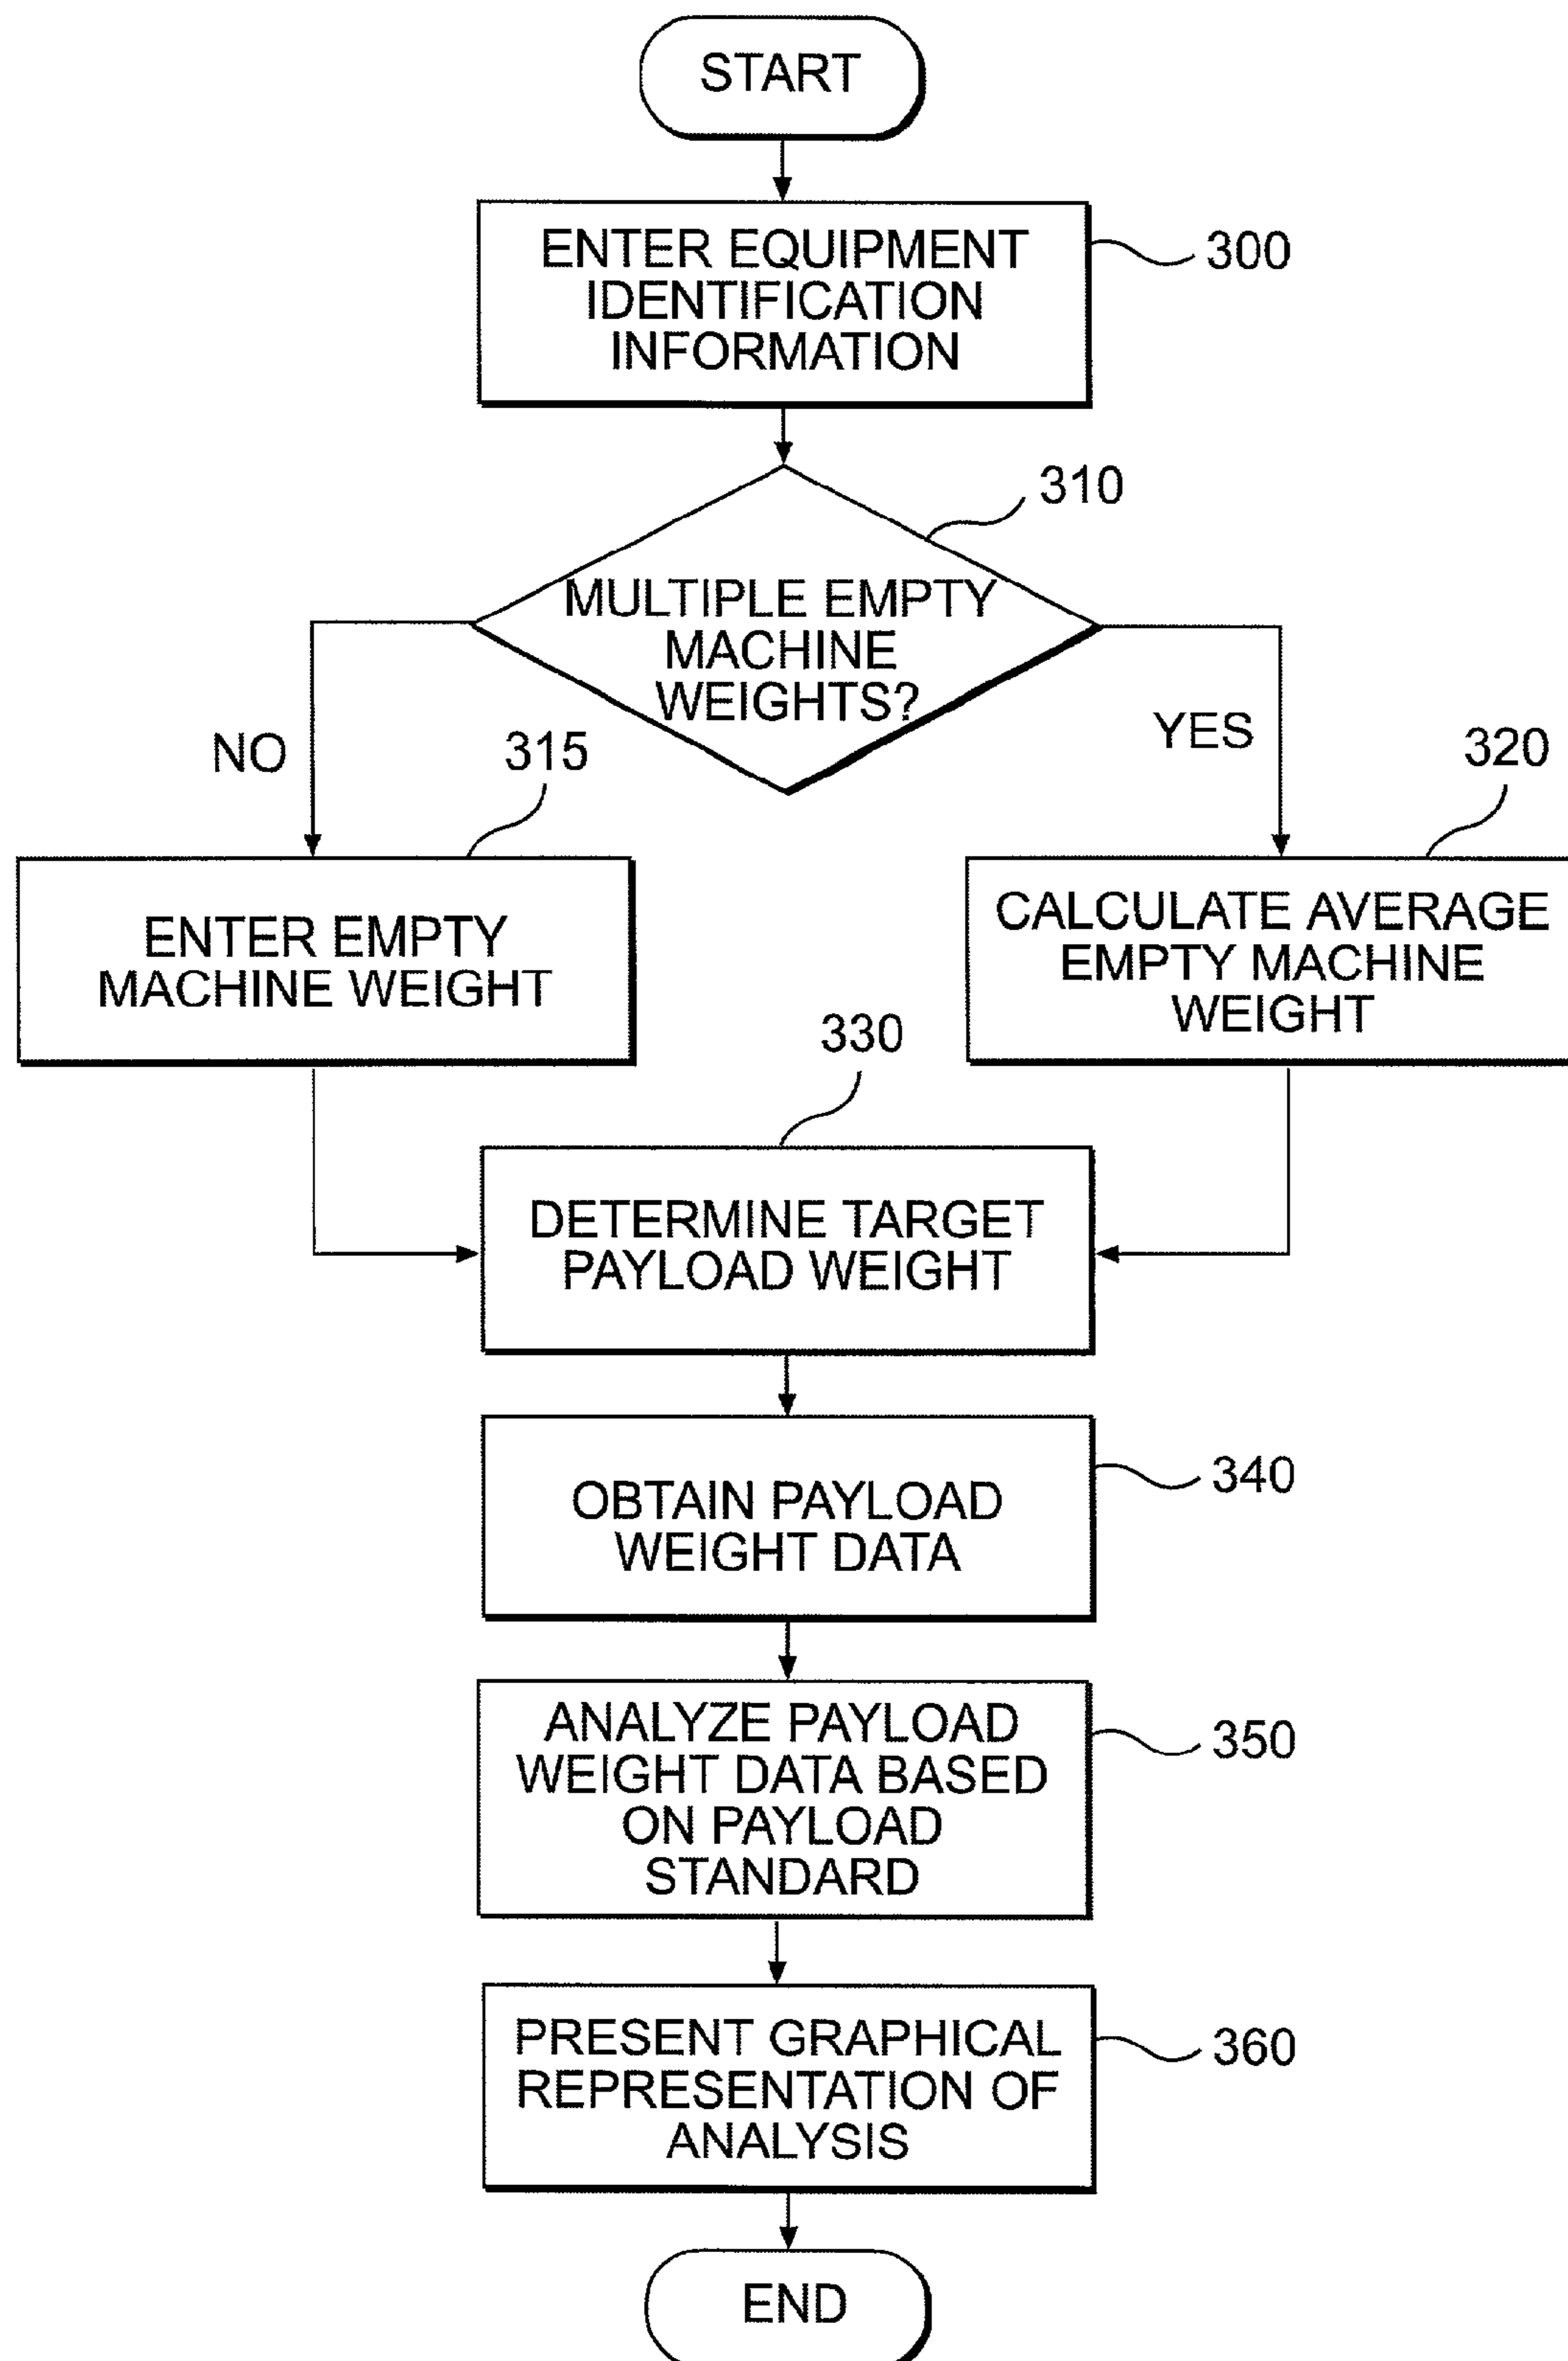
START

ENTER EQUIPMENT IDENTIFICATION INFORMATION

300

310

MULTIPLE EMPTY MACHINE WEIGHTS?

NO

YES

315

320

ENTER EMPTY MACHINE WEIGHT

CALCULATE AVERAGE EMPTY MACHINE WEIGHT

330

DETERMINE TARGET PAYLOAD WEIGHT

OBTAIN PAYLOAD WEIGHT DATA

340

ANALYZE PAYLOAD WEIGHT DATA BASED ON PAYLOAD STANDARD

350

PRESENT GRAPHICAL REPRESENTATION OF ANALYSIS

360

END